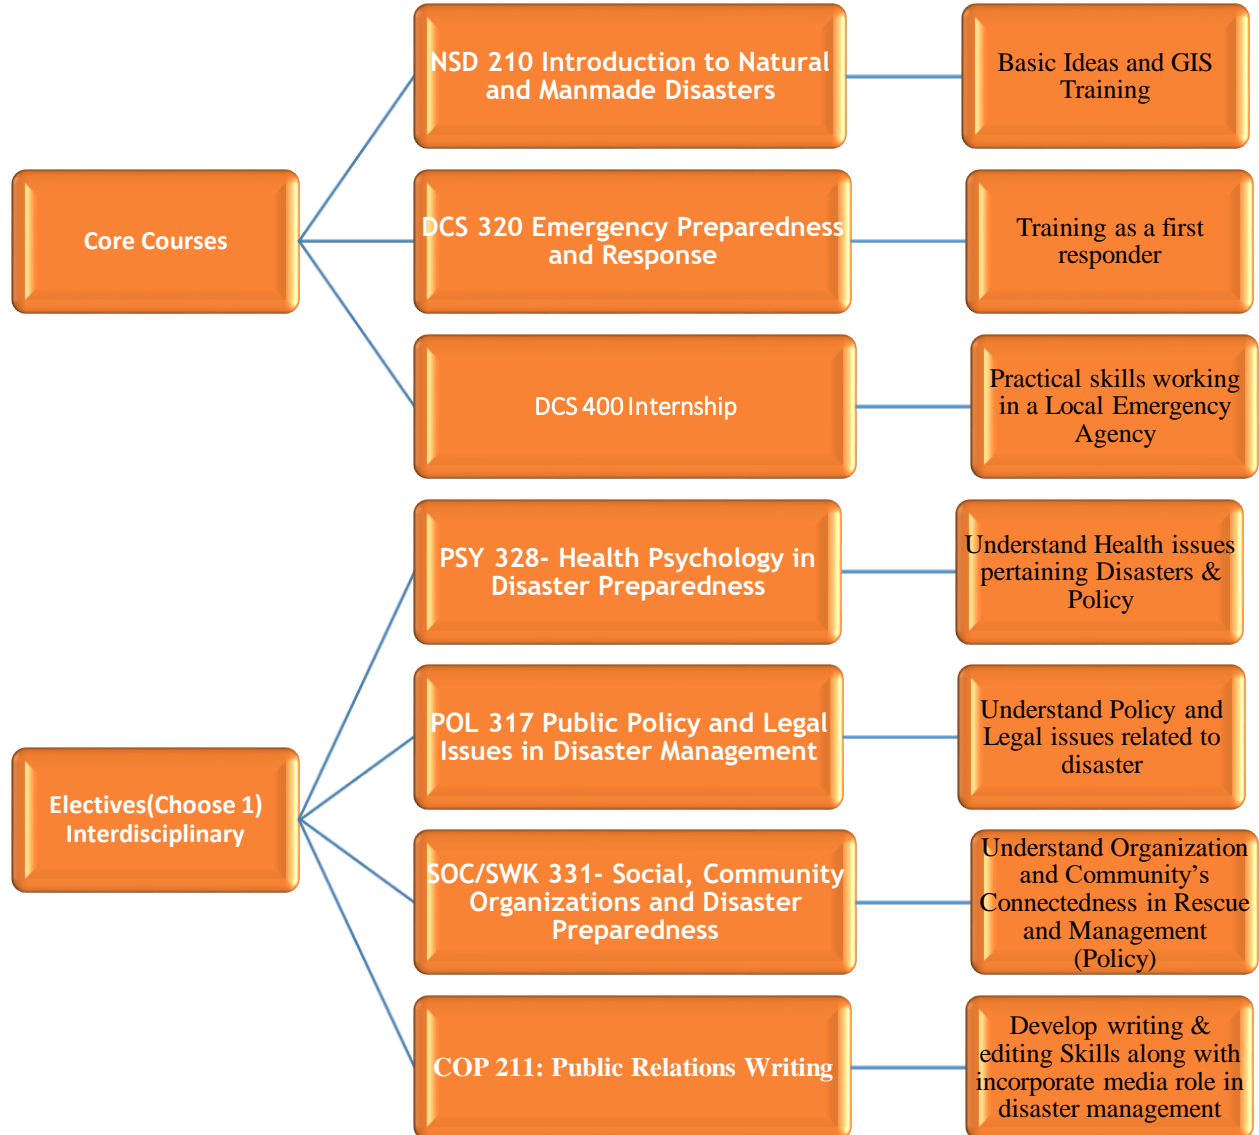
Core Courses

NSD 210 Introduction to Natural and Manmade Disasters

Basic Ideas and GIS Training

DCS 320 Emergency Preparedness and Response

Training as a first responder

DCS 400 Internship

Practical skills working in a Local Emergency Agency

Electives(Choose 1) Interdisciplinary

PSY 328- Health Psychology in Disaster Preparedness

Understand Health issues pertaining Disasters & Policy

POL 317 Public Policy and Legal Issues in Disaster Management

Understand Policy and Legal issues related to disaster

SOC/SWK 331- Social, Community Organizations and Disaster Preparedness

Understand Organization and Community's Connectedness in Rescue and Management (Policy)

COP 211: Public Relations Writing

Develop writing & editing Skills along with incorporate media role in disaster management